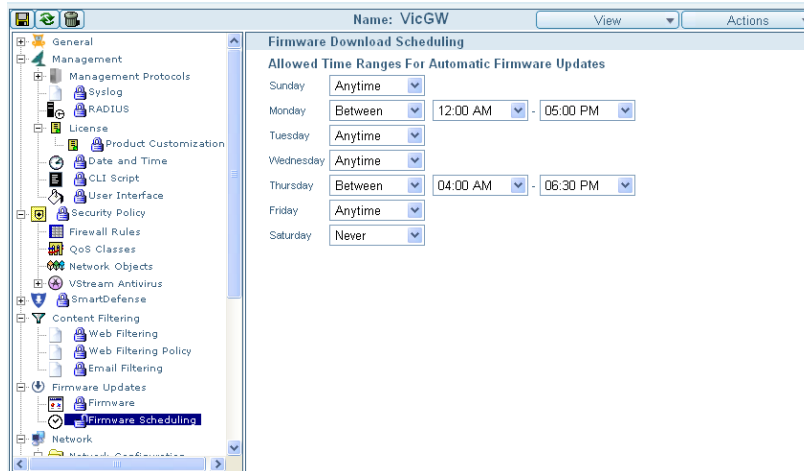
Name: VicGW

View

Actions

General
Management
Management Protocols
Syslog
RADIUS
License
Product Customization
Date and Time
CLI Script
User Interface
Security Policy
Firewall Rules
QoS Classes
Network Objects
VStream Antivirus
SmartDefense
Content Filtering
Web Filtering
Web Filtering Policy
Email Filtering
Firmware Updates
Firmware
Firmware Scheduling
Network
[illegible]

Firmware Download Scheduling

Allowed Time Ranges For Automatic Firmware Updates

| | | | | |
|---|---|---|---|---|
| Sunday | Anytime | | | |
| Monday | Between | 12:00 AM | - | 05:00 PM |
| Tuesday | Anytime | | | |
| Wednesday | Anytime | | | |
| Thursday | Between | 04:00 AM | - | 06:30 PM |
| Friday | Anytime | | | |
| Saturday | Never | | | |